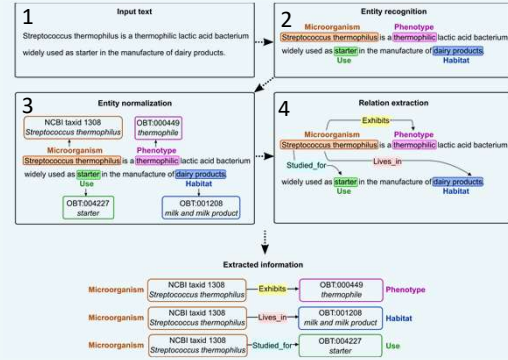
1

Input text

Streptococcus thermophilus is a thermophilic lactic acid bacterium widely used as starter in the manufacture of dairy products.

2

Entity recognition

Microorganism

Phenotype

Streptococcus thermophilus is a thermophilic lactic acid bacterium widely used as starter in the manufacture of dairy products.

Use

Habitat

3

Entity normalization

NCBI taxid 1308
Streptococcus thermophilus

OBT:000449
thermophile

Microorganism

Phenotype

Streptococcus thermophilus is a thermophilic lactic acid bacterium widely used as starter in the manufacture of dairy products.

Use

Habitat

OBT:004227
starter

OBT:001208
milk and milk products

4

Relation extraction

Exhibits

Microorganism

Phenotype

Streptococcus thermophilus is a thermophilic lactic acid bacterium

Studied_for

Lives_in

widely used as starter in the manufacture of dairy products.

Use

Habitat

Extracted information

| | | | | |
|---|---|---|---|---|
| Microorganism | NCBI taxid 1308 Streptococcus thermophilus | Exhibits | OBT:000449 thermophile | Phenotype |
| Microorganism | NCBI taxid 1308 Streptococcus thermophilus | Lives_in | OBT:001208 milk and milk product | Habitat |
| Microorganism | NCBI taxid 1308 Streptococcus thermophilus | Studied_for | OBT:004227 starter | Use |